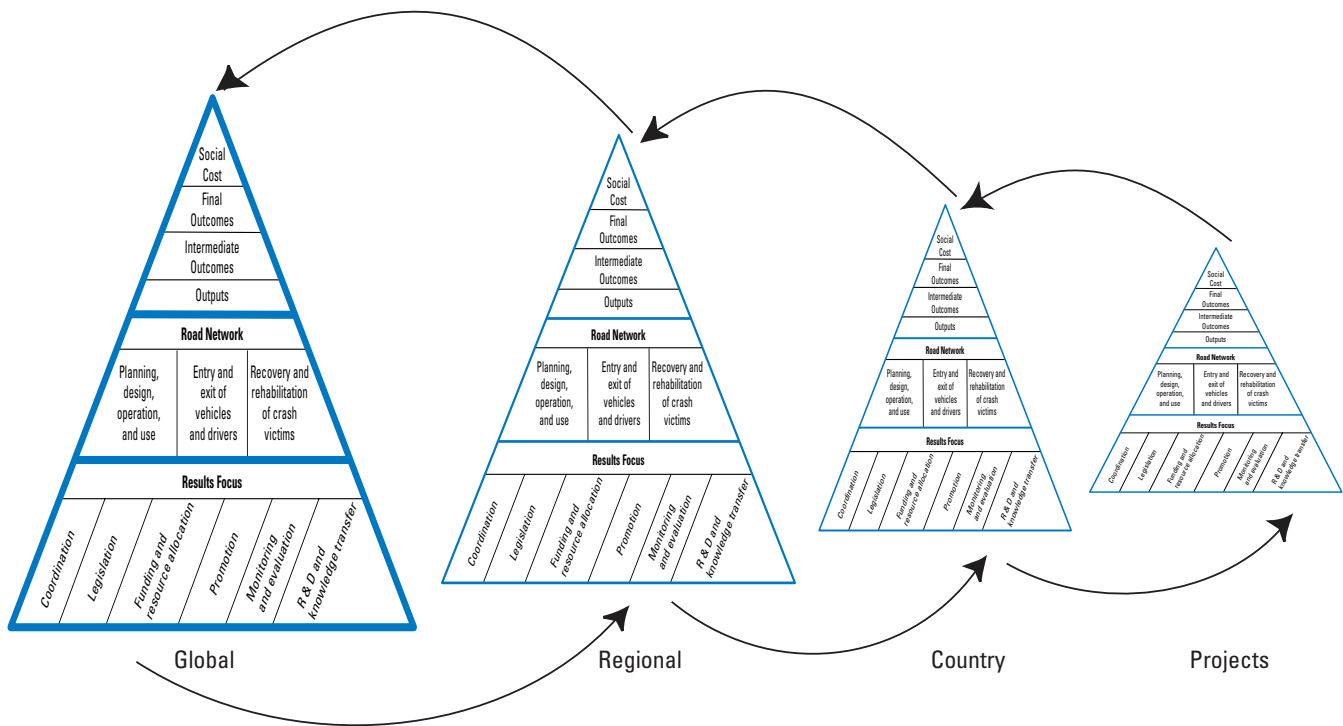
Social Cost
Final Outcomes
Intermediate Outcomes
Outputs
Road Network
Planning, design, operation, and use
Entry and exit of vehicles and drivers
Recovery and rehabilitation of crash victims
Results Focus
Coordination
Legislation
Funding and resource allocation
Promotion
Monitoring and evaluation
R & D and knowledge transfer

Global

Social Cost
Final Outcomes
Intermediate Outcomes
Outputs
Road Network
Planning, design, operation, and use
Entry and exit of vehicles and drivers
Recovery and rehabilitation of crash victims
Results Focus
Coordination
Legislation
Funding and resource allocation
Promotion
Monitoring and evaluation
R & D and knowledge transfer

Regional

Social Cost
Final Outcomes
Intermediate Outcomes
Outputs
Road Network
Planning, design, operation, and use
Entry and exit of vehicles and drivers
Recovery and rehabilitation of crash victims
Results Focus
Coordination
Legislation
Funding and resource allocation
Promotion
Monitoring and evaluation
R & D and knowledge transfer

Country

Social Cost
Final Outcomes
Intermediate Outcomes
Outputs
Road Network
Planning, design, operation, and use
Entry and exit of vehicles and drivers
Recovery and rehabilitation of crash victims
Results Focus
Coordination
Legislation
Funding and resource allocation
Promotion
Monitoring and evaluation
R & D and knowledge transfer

Projects